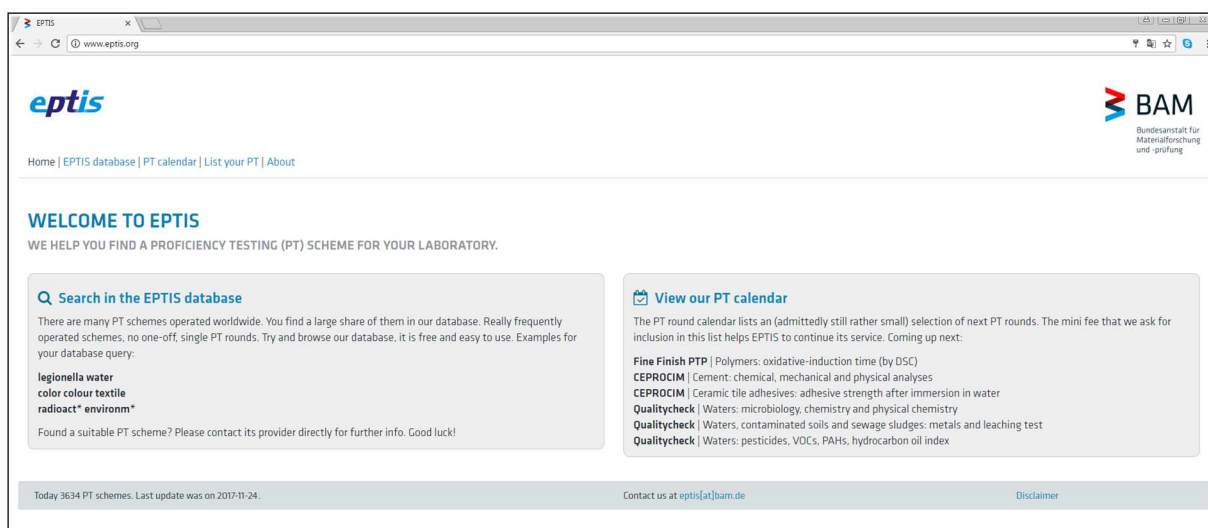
EPTIS ×

www.eptis.org

eptis

BAM
Bundesanstalt für Materialforschung und -prüfung

Home | EPTIS database | PT calendar | List your PT | About

WELCOME TO EPTIS
WE HELP YOU FIND A PROFICIENCY TESTING (PT) SCHEME FOR YOUR LABORATORY.

Search in the EPTIS database
There are many PT schemes operated worldwide. You find a large share of them in our database. Really frequently operated schemes, no one-off, single PT rounds. Try and browse our database, it is free and easy to use. Examples for your database query:

legionella water
color colour textile
radioact* environm*

Found a suitable PT scheme? Please contact its provider directly for further info. Good luck!

View our PT calendar
The PT round calendar lists an (admittedly still rather small) selection of next PT rounds. The mini fee that we ask for inclusion in this list helps EPTIS to continue its service. Coming up next:

Fine Finish PTP | Polymers: oxidative-induction time (by DSC)
CEPROCIM | Cement: chemical, mechanical and physical analyses
CEPROCIM | Ceramic tile adhesives: adhesive strength after immersion in water
Qualitycheck | Waters: microbiology, chemistry and physical chemistry
Qualitycheck | Waters, contaminated soils and sewage sludges: metals and leaching test
Qualitycheck | Waters: pesticides, VOCs, PAHs, hydrocarbon oil index

Today 3634 PT schemes. Last update was on 2017-11-24.

Contact us at eptis[at]bam.de

Disclaimer